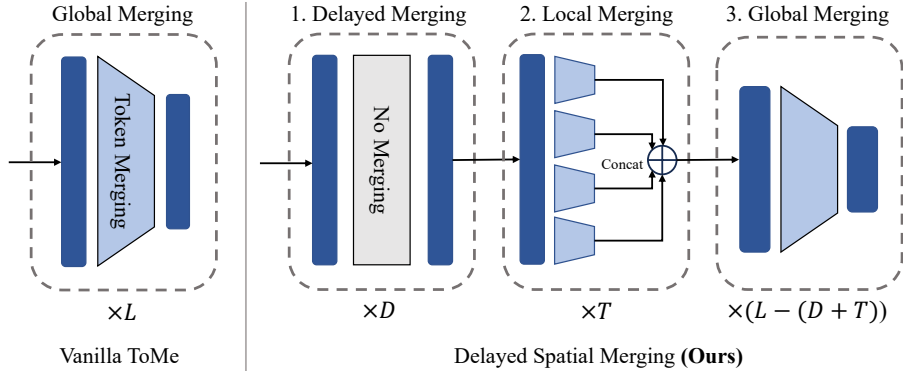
Global Merging

Token Merging

$\times L$

Vanilla ToMe

1. Delayed Merging

No Merging

$\times D$

2. Local Merging

Concat

$\times T$

3. Global Merging

$\times (L-(D+T))$

Delayed Spatial Merging **(Ours)**